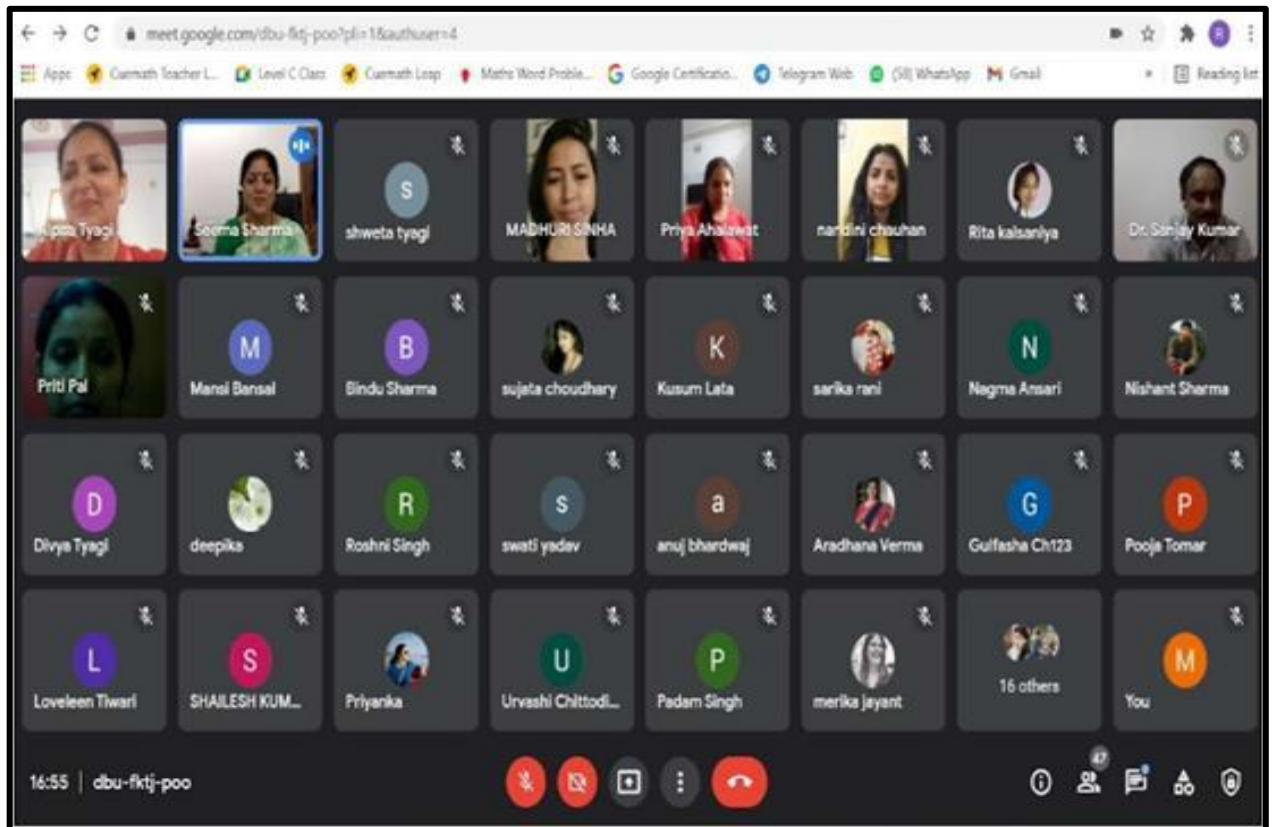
meet.google.com/dbu-fktj-poo?pli=1&authuser=4

Apps Cuemath Teacher L... Level C Class Cuemath Leap Maths Word Proble... Google Certificatio... Telegram Web (58) WhatsApp Gmail Reading list

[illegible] Tyagi
Seema Sharma
S
shweta tyagi
MADHURI SINHA
Priya Ahalawat
nandini chauhan
Rita kalsaniya
Dr. Sanjay Kumar
Priti Pal
M
Mansi Bansal
B
Bindu Sharma
sujata choudhary
K
Kusum Lata
sarika rani
N
Nagma Ansari
Nishant Sharma
D
Divya Tyagi
deepika
R
Roshni Singh
S
swati yadav
a
anuj bhardwaj
Aradhana Verma
G
Gulfasha Ch123
P
Pooja Tomar
L
Loveleen Tiwari
S
SHAILESH KUM...
Priyanka
U
Urvashi Chittodi...
P
Padam Singh
merika jayant
16 others
M
You

16:55 | dbu-fktj-poo
47